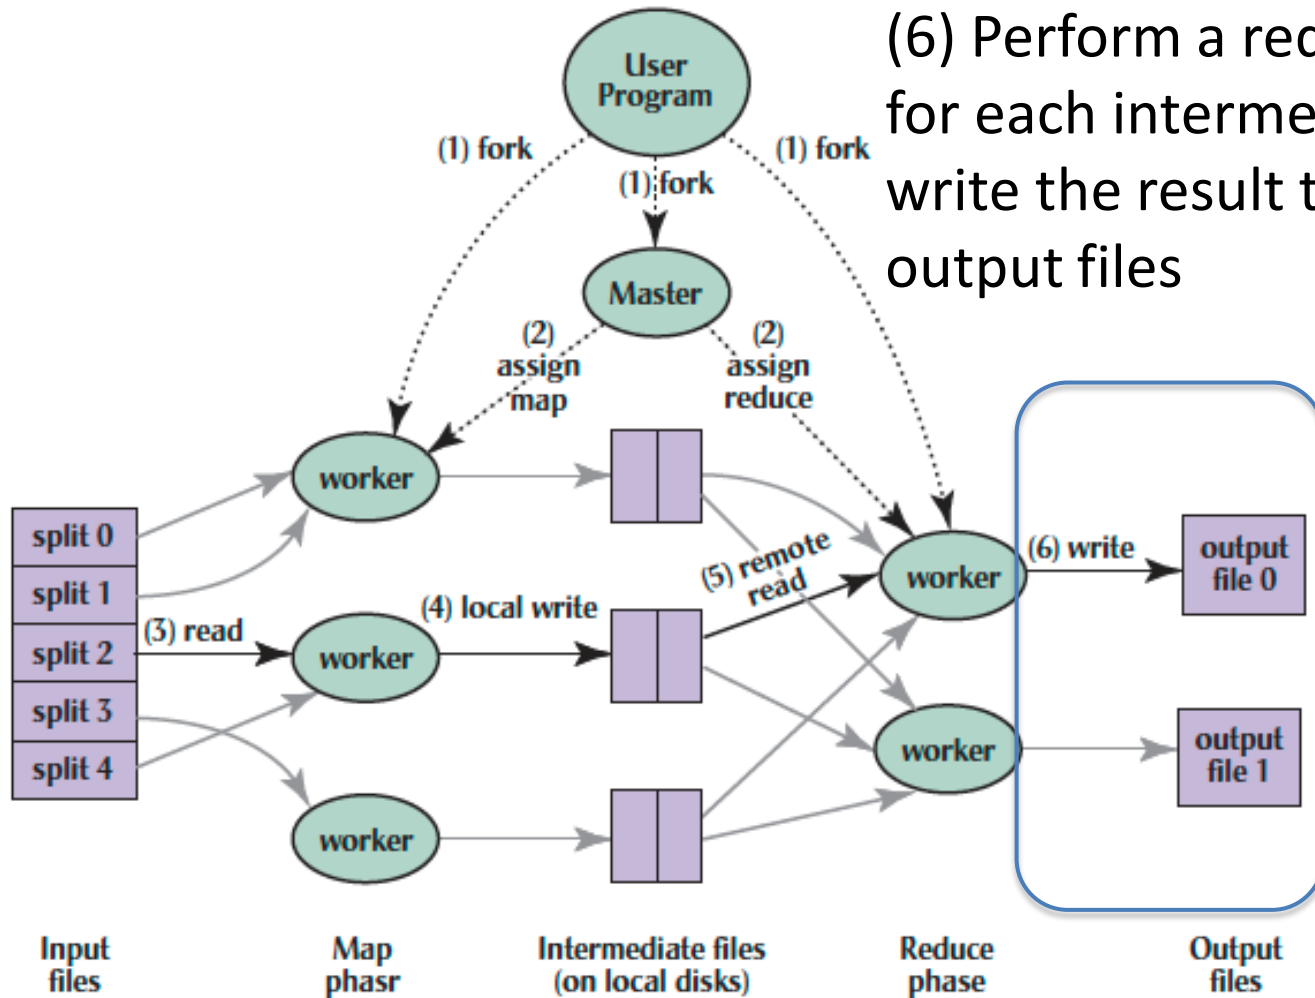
(6) Perform a red
for each interme
write the result t
output files

User Program

(1) fork

(1) fork

(1) fork

Master

(2) assign map

(2) assign reduce

worker

split 0

split 1

split 2

split 3

split 4

(3) read

worker

(4) local write

(5) remote read

worker

(6) write

output file 0

worker

output file 1

worker

Input files

Map phasr

Intermediate files (on local disks)

Reduce phase

Output files